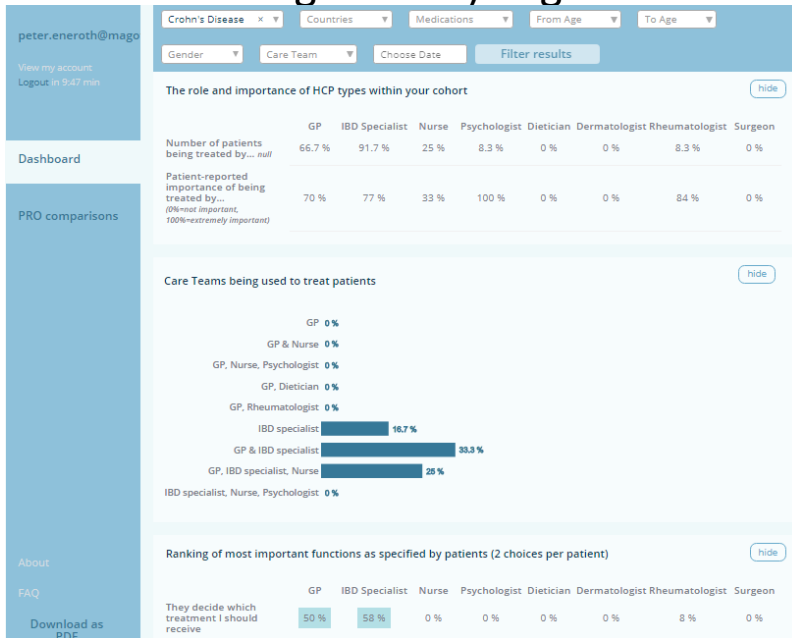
peter.eneroth@mago

View my account
Logout in 9:47 min

Dashboard

PRO comparisons

About

FAQ

Download as PDF

Crohn's Disease ×
Countries
Medications
From Age
To Age
Gender
Care Team
Choose Date
Filter results

The role and importance of HCP types within your cohort

hide

| | GP | IBD Specialist | Nurse | Psychologist | Dietician | Dermatologist | Rheumatologist | Surgeon |
|---|---|---|---|---|---|---|---|---|
| Number of patients being treated by... null | 66.7 % | 91.7 % | 25 % | 8.3 % | 0 % | 0 % | 8.3 % | 0 % |
| Patient-reported importance of being treated by... (0%=not important, 100%=extremely important) | 70 % | 77 % | 33 % | 100 % | 0 % | 0 % | 84 % | 0 % |

Care Teams being used to treat patients

hide

GP 0 %
GP & Nurse 0 %
GP, Nurse, Psychologist 0 %
GP, Dietician 0 %
GP, Rheumatologist 0 %
IBD specialist 16.7 %
GP & IBD specialist 33.3 %
GP, IBD specialist, Nurse 25 %
IBD specialist, Nurse, Psychologist 0 %

Ranking of most important functions as specified by patients (2 choices per patient)

hide

| | GP | IBD Specialist | Nurse | Psychologist | Dietician | Dermatologist | Rheumatologist | Surgeon |
|---|---|---|---|---|---|---|---|---|
| They decide which treatment I should receive | 50 % | 58 % | 0 % | 0 % | 0 % | 0 % | 8 % | 0 % |